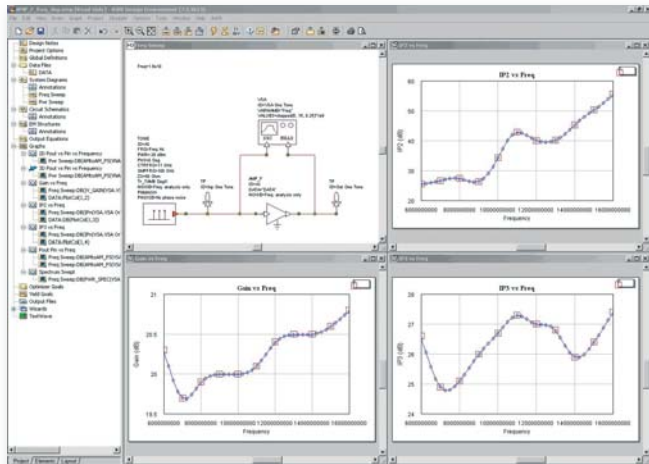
Design Notes
Project Options
Global Definitions
Data Files
DATA
System Diagrams
Annotations
Freq Sweep
Pwr Sweep
Circuit Schematics
Annotations
EM Structures
Annotations
Output Equations
Graphs
Optimizer Goals
Yield Goals
Output Files
Wizards
TextWave

Freq Sweep

IP2 vs Freq

IP2 (dB)
Frequency
60
50
40
30
20

Gain vs Freq

Gain vs Freq
Gain (dB)
Frequency
21
20.5
20
19.5

IP3 vs Freq

IP3 vs Freq
IP3 (dB)
Frequency
28
27
26
25
24